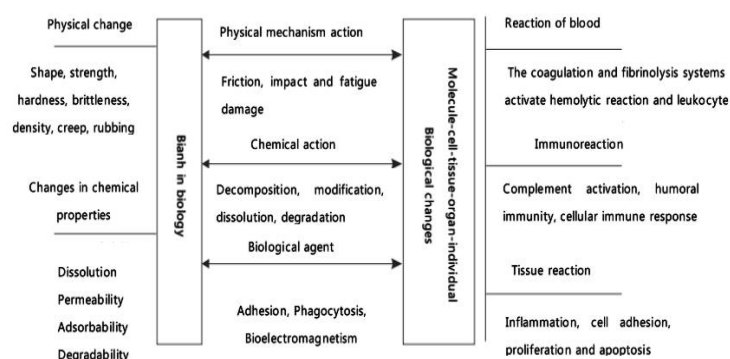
Physical change

Shape, strength, hardness, brittleness, density, creep, rubbing

Changes in chemical properties

Dissolution
Permeability
Adsorbability
Degradability

Bianh in biology

Physical mechanism action

Friction, impact and fatigue damage

Chemical action

Decomposition, modification, dissolution, degradation

Biological agent

Adhesion, Phagocytosis, Bioelectromagnetism

Molecule-cell-tissue-organ-individual
Biological changes

Reaction of blood

The coagulation and fibrinolysis systems activate hemolytic reaction and leukocyte

Immunoreaction

Complement activation, humoral immunity, cellular immune response

Tissue reaction

Inflammation, cell adhesion, proliferation and apoptosis